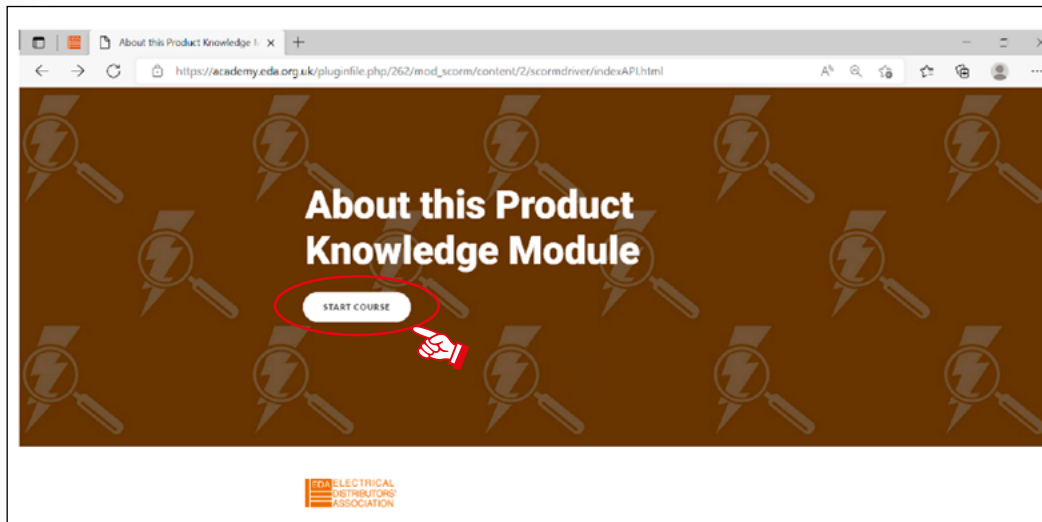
About this Product Knowledge M ×
+
https://academy.eda.org.uk/pluginfile.php/262/mod_scorm/content/2/scormdriver/indexAPI.html

About this Product Knowledge Module

START COURSE

EDA ELECTRICAL DISTRIBUTORS' ASSOCIATION